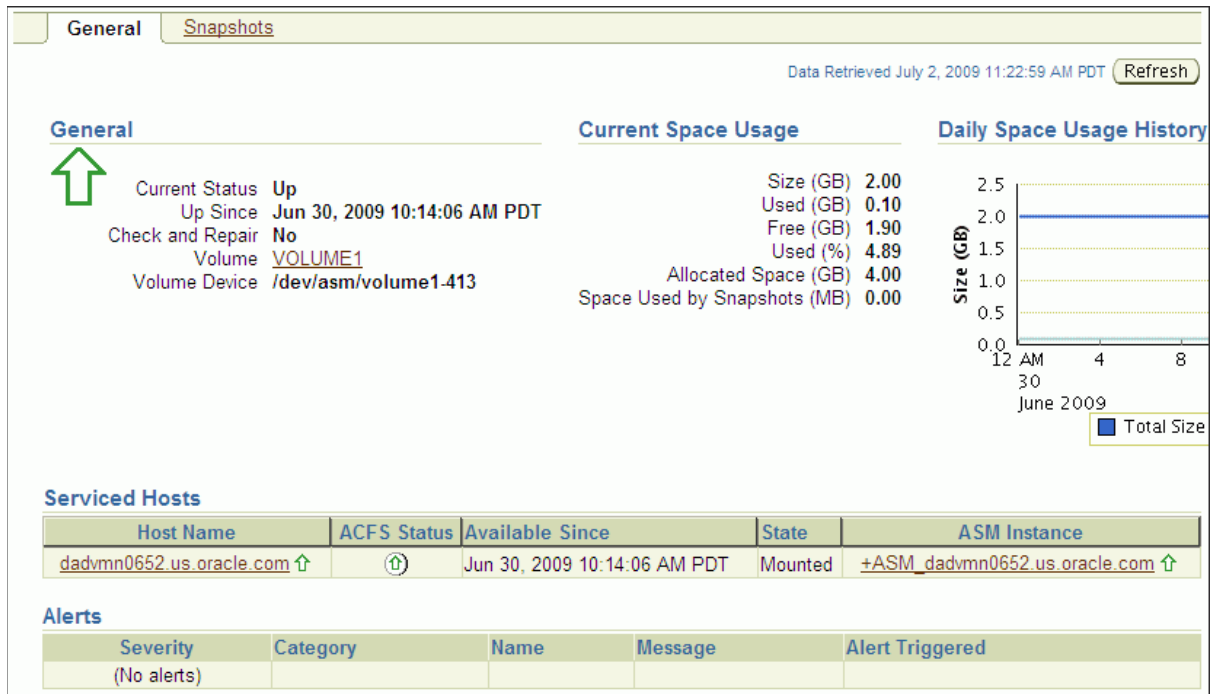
General Snapshots

Data Retrieved July 2, 2009 11:22:59 AM PDT Refresh

General

Current Status Up
Up Since Jun 30, 2009 10:14:06 AM PDT
Check and Repair No
Volume VOLUME1
Volume Device /dev/asm/volume1-413

Current Space Usage

Size (GB) 2.00
Used (GB) 0.10
Free (GB) 1.90
Used (%) 4.89
Allocated Space (GB) 4.00
Space Used by Snapshots (MB) 0.00

Daily Space Usage History

Size (GB)
2.5
2.0
1.5
1.0
0.5
0.0
12 AM
30
June 2009
4
8
Total Size

Serviced Hosts

| Host Name | ACFS Status | Available Since | State | ASM Instance |
|---|---|---|---|---|
| dadvmn0652.us.oracle.com | | Jun 30, 2009 10:14:06 AM PDT | Mounted | +ASM_dadvmn0652.us.oracle.com |

Alerts

| Severity | Category | Name | Message | Alert Triggered |
|---|---|---|---|---|
| (No alerts) | | | | |